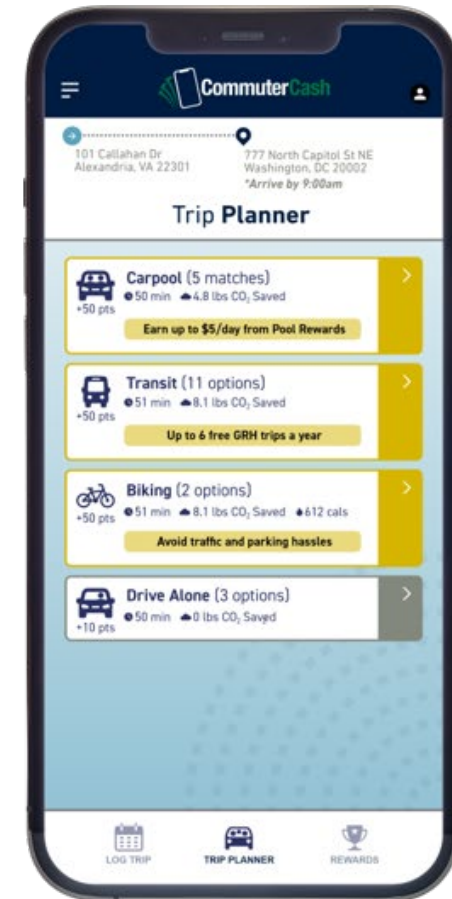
CommuterCash

101 Callahan Dr
Alexandria, VA 22301

777 North Capitol St NE
Washington, DC 20002
*Arrive by 9:00am

Trip Planner

Carpool (5 matches)
50 min 4.8 lbs $CO_2$ Saved
+50 pts
Earn up to $5/day from Pool Rewards

Transit (11 options)
51 min 8.1 lbs $CO_2$ Saved
+50 pts
Up to 6 free GRH trips a year

Biking (2 options)
51 min 8.1 lbs $CO_2$ Saved 612 cals
+50 pts
Avoid traffic and parking hassles

Drive Alone (3 options)
50 min 0 lbs $CO_2$ Saved
+10 pts

LOG TRIP
TRIP PLANNER
REWARDS